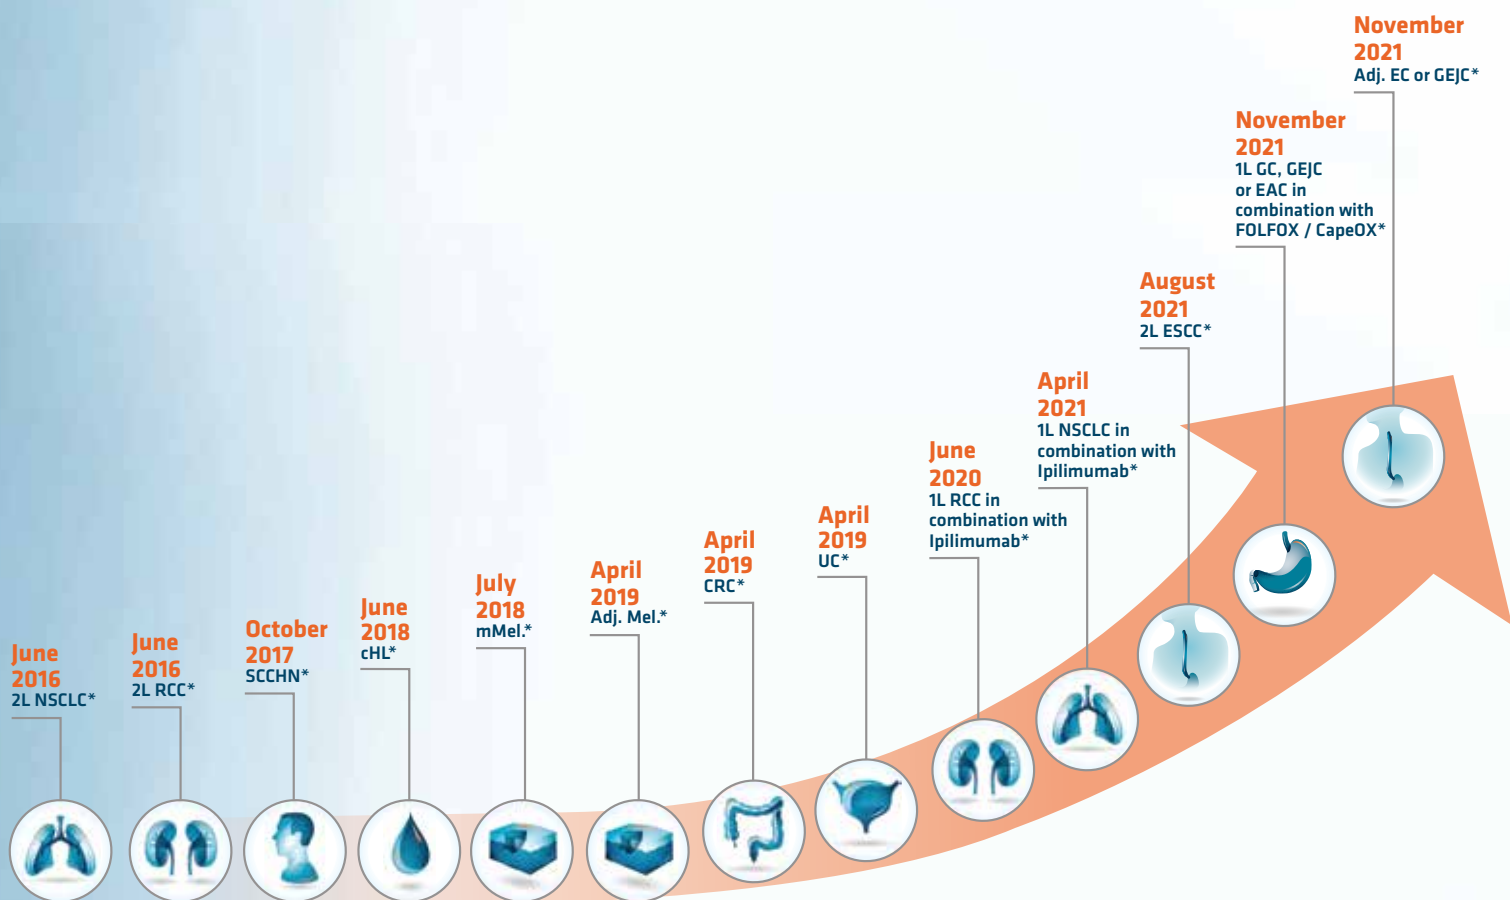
June 2016
2L NSCLC*

June 2016
2L RCC*

October 2017
SCCHN*

June 2018
cHL*

July 2018
mMel.*

April 2019
Adj. Mel.*

April 2019
CRC*

April 2019
UC*

June 2020
1L RCC in combination with Ipilimumab*

April 2021
1L NSCLC in combination with Ipilimumab*

August 2021
2L ESCC*

November 2021
1L GC, GEJC or EAC in combination with FOLFOX / CapeOX*

November 2021
Adj. EC or GEJC*